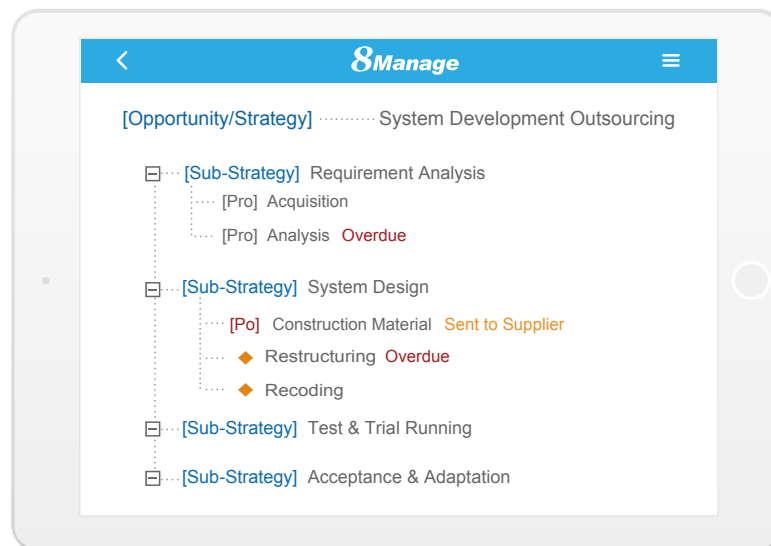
8Manage

[Opportunity/Strategy] System Development Outsourcing

[Sub-Strategy] Requirement Analysis

[Pro] Acquisition

[Pro] Analysis Overdue

[Sub-Strategy] System Design

[Po] Construction Material Sent to Supplier

Restructuring Overdue

Recoding

[Sub-Strategy] Test & Trial Running

[Sub-Strategy] Acceptance & Adaptation